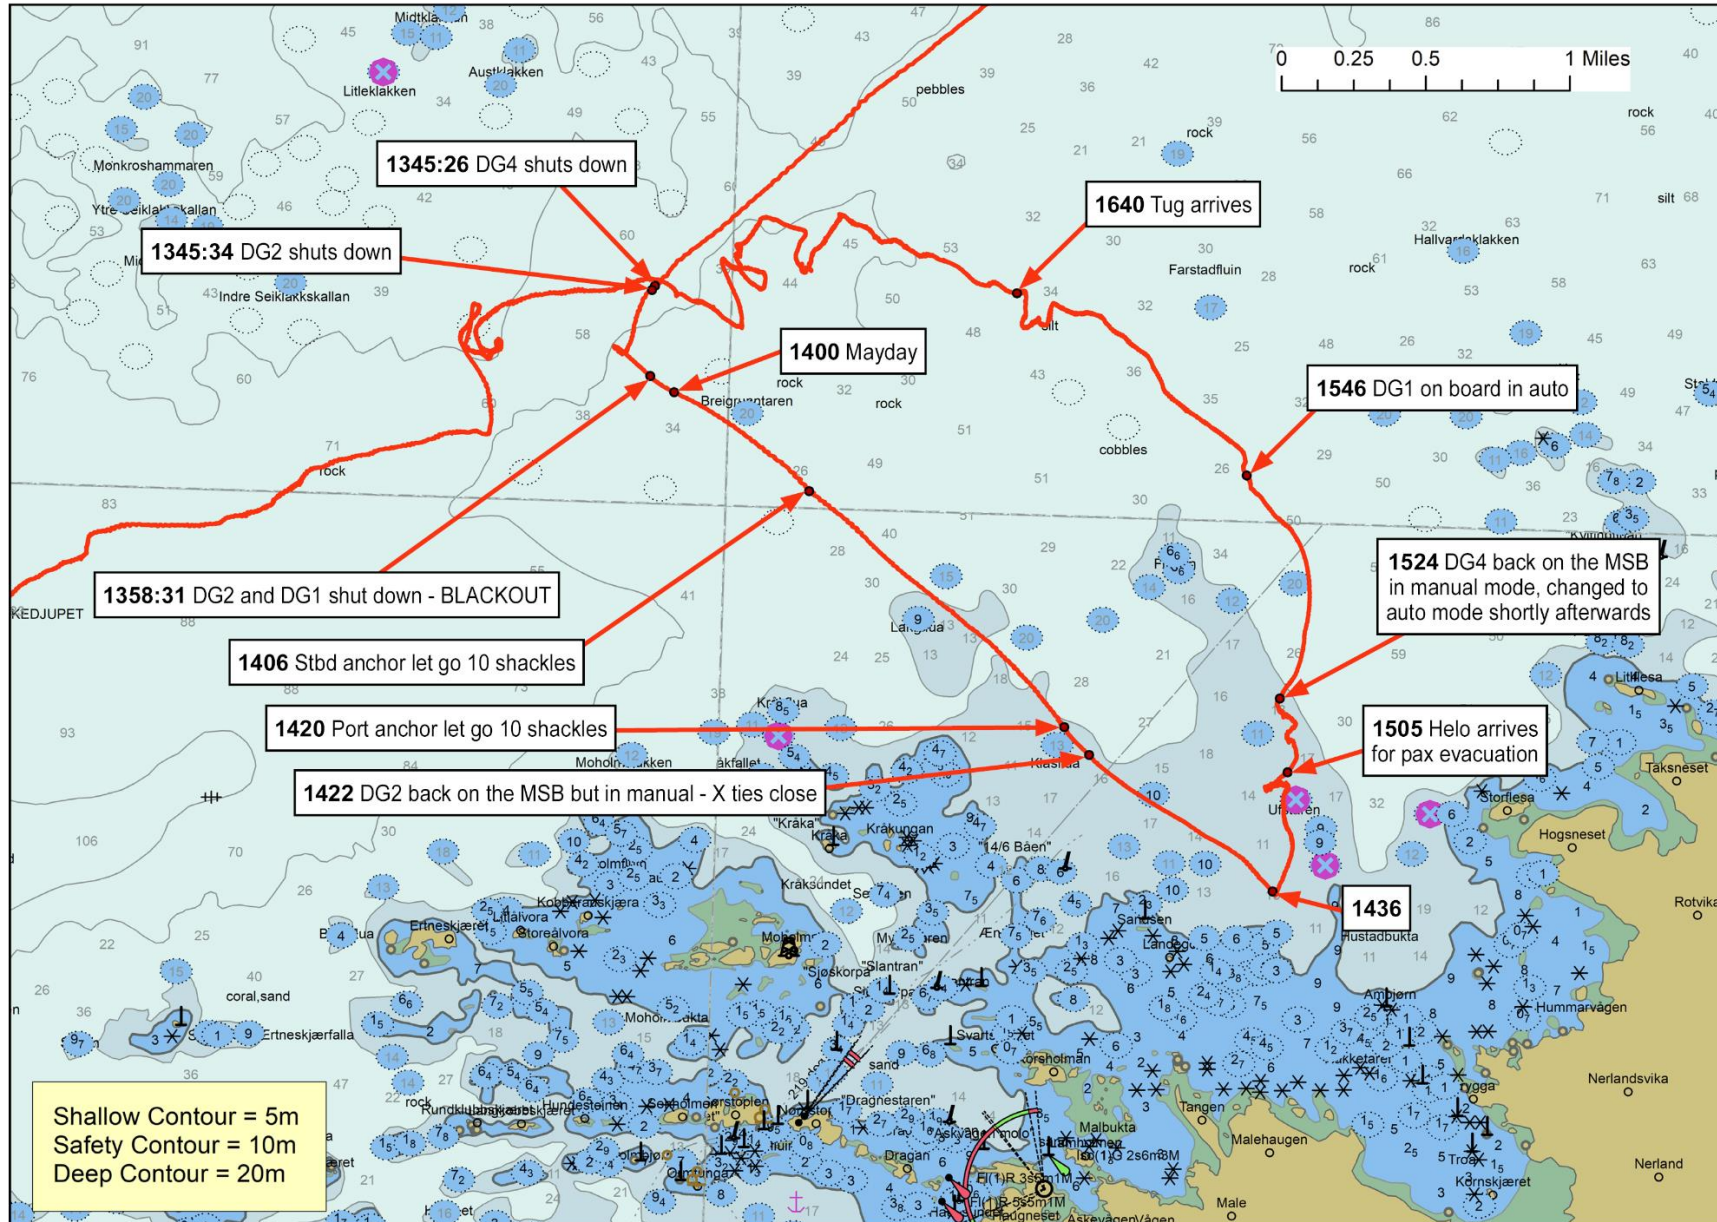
0 0.25 0.5 1 Miles

1345:26 DG4 shuts down

1345:34 DG2 shuts down

1640 Tug arrives

1400 Mayday

1546 DG1 on board in auto

1358:31 DG2 and DG1 shut down - BLACKOUT

1406 Stbd anchor let go 10 shackles

1524 DG4 back on the MSB in manual mode, changed to auto mode shortly afterwards

1420 Port anchor let go 10 shackles

1505 Helo arrives for pax evacuation

1422 DG2 back on the MSB but in manual - X ties close

1436

Shallow Contour = 5m
Safety Contour = 10m
Deep Contour = 20m

Litleklakken
Austklakken
Monkroshammaren
Indre Seiklakkskallan
Breigrunntaren
Farstadfluin
Hallvardsklakken
Moholmsklakken
Kråka
Kråkungan
Kråksundet
Erlneskjæret
Litlalvora
Storealvora
Kobbskjæra
Mohalmen
"Sjøskorpa"
"Slantran"
"Dragnestaren"
Erlneskjærfalla
Ufsaren
Hustadbukta
Storflesa
Hogsneset
Taksneset
Rotvika
Hummarvågen
Nerlandsvika
Nerland
Kornskjæret
Malehaugen
Tangen
Malbukta
Dragan
Askevågen
Klasilda
Sandsen
Kvitgrunnen
Litleflesa
"14/6 Båen"
KEDJUPET
pebbles
rock
silt
cobbles
coral,sand
sand
Male
Åsvågen